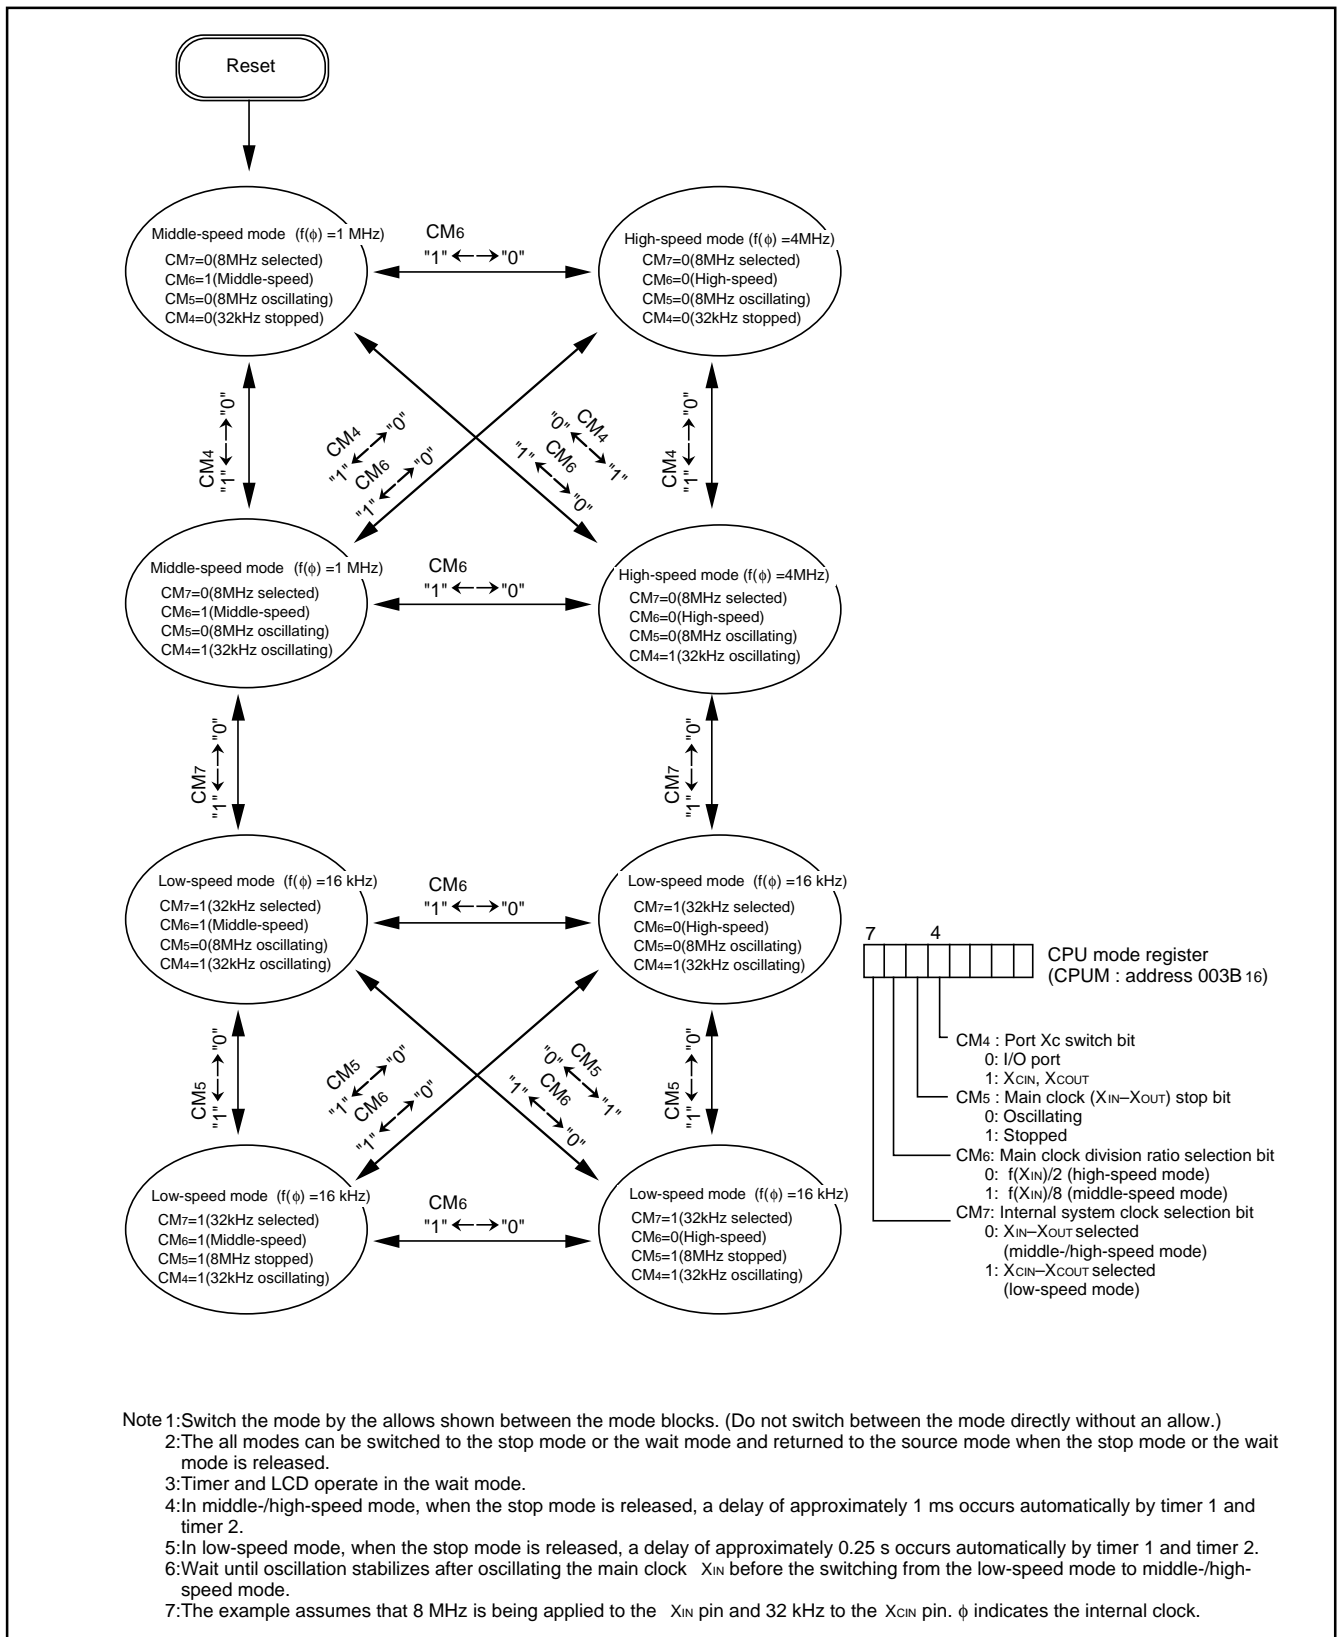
Reset

Middle-speed mode (f(ϕ) =1 MHz)
$CM_7$=0(8MHz selected)
$CM_6$=1(Middle-speed)
$CM_5$=0(8MHz oscillating)
$CM_4$=0(32kHz stopped)

$CM_6$
"1" ←→ "0"

High-speed mode (f(ϕ) =4MHz)
$CM_7$=0(8MHz selected)
$CM_6$=0(High-speed)
$CM_5$=0(8MHz oscillating)
$CM_4$=0(32kHz stopped)

$CM_4$
"1" ←→ "0"

$CM_4$
"1" ←→ "0"
$CM_6$
"1" ←→ "0"

"0" $CM_4$ ←→ "1"
"1" $CM_6$ ←→ "0"

$CM_4$
"1" ←→ "0"

Middle-speed mode (f(ϕ) =1 MHz)
$CM_7$=0(8MHz selected)
$CM_6$=1(Middle-speed)
$CM_5$=0(8MHz oscillating)
$CM_4$=1(32kHz oscillating)

$CM_6$
"1" ←→ "0"

High-speed mode (f(ϕ) =4MHz)
$CM_7$=0(8MHz selected)
$CM_6$=0(High-speed)
$CM_5$=0(8MHz oscillating)
$CM_4$=1(32kHz oscillating)

$CM_7$
"1" ←→ "0"

$CM_7$
"1" ←→ "0"

Low-speed mode (f(ϕ) =16 kHz)
$CM_7$=1(32kHz selected)
$CM_6$=1(Middle-speed)
$CM_5$=0(8MHz oscillating)
$CM_4$=1(32kHz oscillating)

$CM_6$
"1" ←→ "0"

Low-speed mode (f(ϕ) =16 kHz)
$CM_7$=1(32kHz selected)
$CM_6$=0(High-speed)
$CM_5$=0(8MHz oscillating)
$CM_4$=1(32kHz oscillating)

7 4
CPU mode register
(CPUM : address 003B$_{16}$)

$CM_4$ : Port Xc switch bit
0: I/O port
1: $X_{CIN}$, $X_{COUT}$
$CM_5$ : Main clock ($X_{IN}$–$X_{OUT}$) stop bit
0: Oscillating
1: Stopped
$CM_6$: Main clock division ratio selection bit
0: f($X_{IN}$)/2 (high-speed mode)
1: f($X_{IN}$)/8 (middle-speed mode)
$CM_7$: Internal system clock selection bit
0: $X_{IN}$–$X_{OUT}$ selected
(middle-/high-speed mode)
1: $X_{CIN}$–$X_{COUT}$ selected
(low-speed mode)

$CM_5$
"1" ←→ "0"

$CM_5$
"1" ←→ "0"
$CM_6$
"1" ←→ "0"

"0" $CM_5$ ←→ "1"
"1" $CM_6$ ←→ "0"

$CM_5$
"1" ←→ "0"

Low-speed mode (f(ϕ) =16 kHz)
$CM_7$=1(32kHz selected)
$CM_6$=1(Middle-speed)
$CM_5$=1(8MHz stopped)
$CM_4$=1(32kHz oscillating)

$CM_6$
"1" ←→ "0"

Low-speed mode (f(ϕ) =16 kHz)
$CM_7$=1(32kHz selected)
$CM_6$=0(High-speed)
$CM_5$=1(8MHz stopped)
$CM_4$=1(32kHz oscillating)

Note 1:Switch the mode by the allows shown between the mode blocks. (Do not switch between the mode directly without an allow.)
2:The all modes can be switched to the stop mode or the wait mode and returned to the source mode when the stop mode or the wait mode is released.
3:Timer and LCD operate in the wait mode.
4:In middle-/high-speed mode, when the stop mode is released, a delay of approximately 1 ms occurs automatically by timer 1 and timer 2.
5:In low-speed mode, when the stop mode is released, a delay of approximately 0.25 s occurs automatically by timer 1 and timer 2.
6:Wait until oscillation stabilizes after oscillating the main clock $X_{IN}$ before the switching from the low-speed mode to middle-/high-speed mode.
7:The example assumes that 8 MHz is being applied to the $X_{IN}$ pin and 32 kHz to the $X_{CIN}$ pin. ϕ indicates the internal clock.